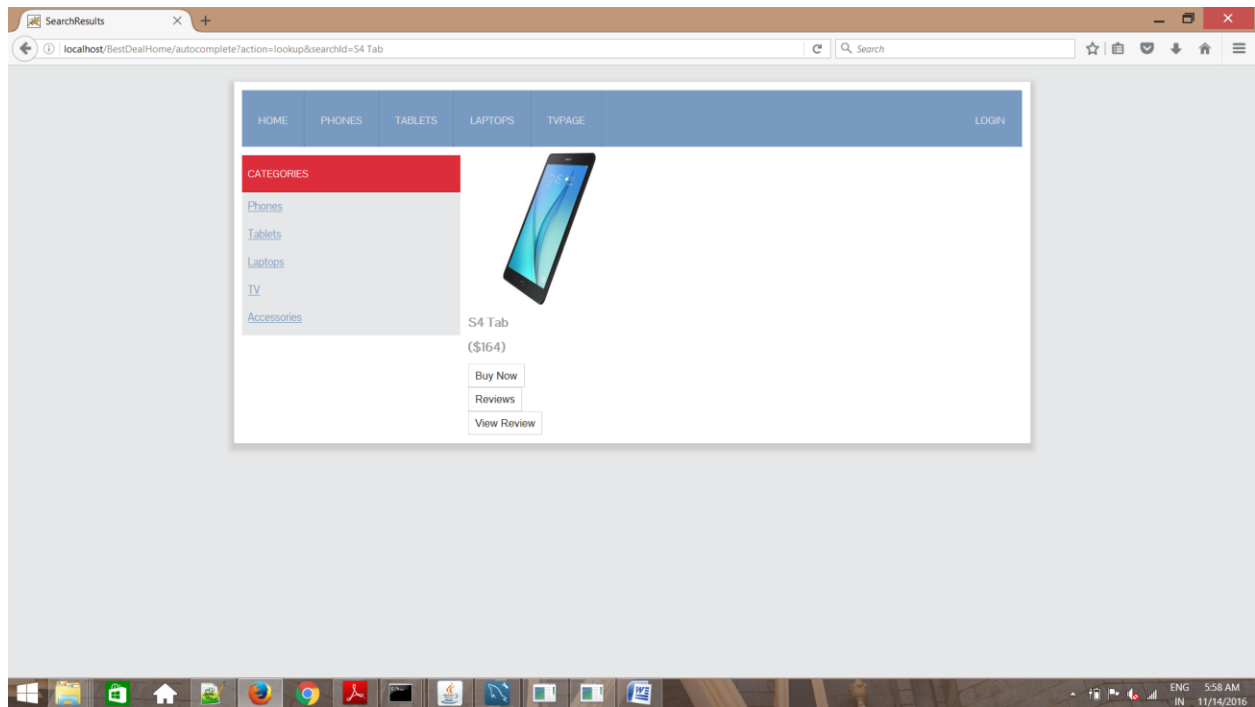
SearchResults

localhost/BestDealHome/autocomplete?action=lookup&searchId=S4 Tab

Search

HOME PHONES TABLETS LAPTOPS TVPAGE LOGIN

CATEGORIES

Phones

Tablets

Laptops

TV

Accessories

S4 Tab

($164)

Buy Now

Reviews

View Review

ENG IN 5:58 AM 11/14/2016